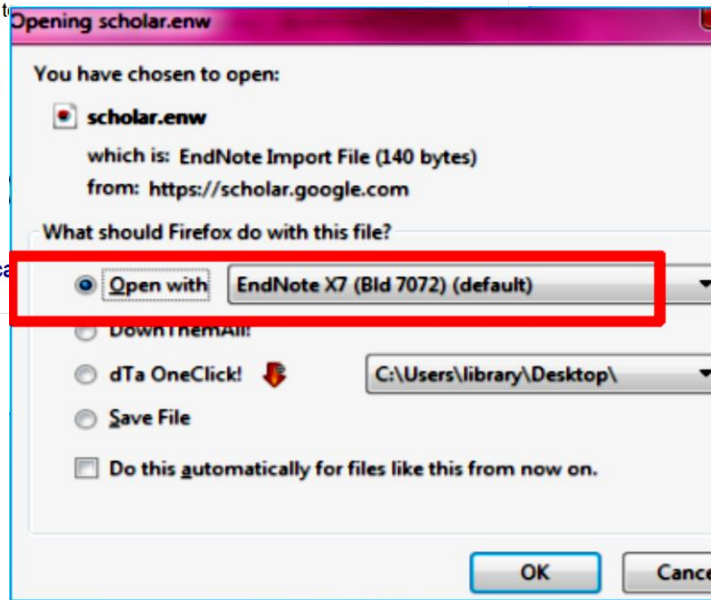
Opening scholar.enw

You have chosen to open:

scholar.enw

which is: EndNote Import File (140 bytes)
from: https://scholar.google.com

What should Firefox do with this file?

Open with EndNote X7 (Bld 7072) (default)

DownThemAll!

dTa OneClick! C:\Users\library\Desktop\

Save File

Do this automatically for files like this from now on.

OK Cance